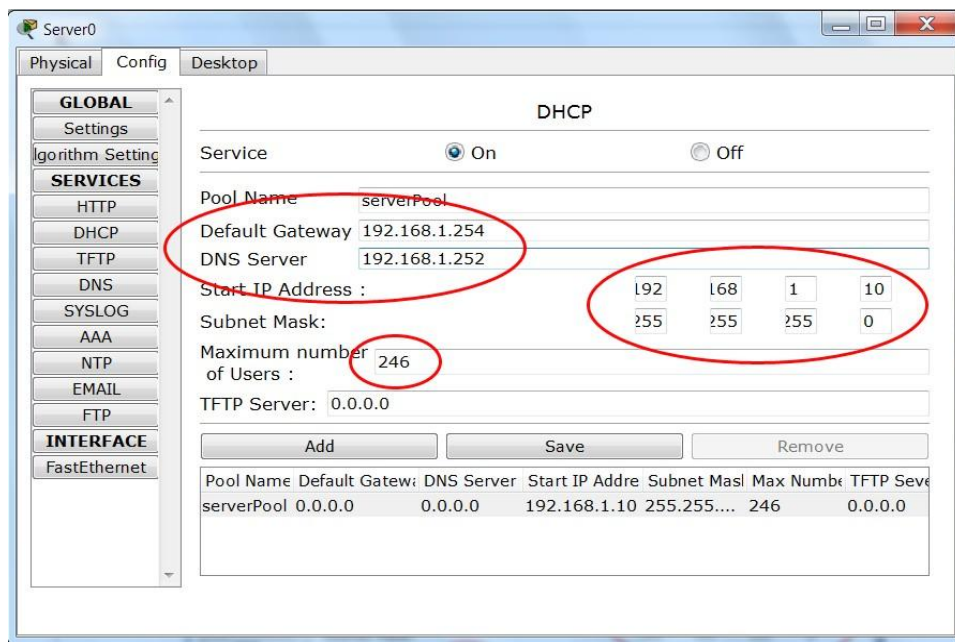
Server0

Physical Config Desktop

GLOBAL
Settings
lgorithm Setting
SERVICES
HTTP
DHCP
TFTP
DNS
SYSLOG
AAA
NTP
EMAIL
FTP
INTERFACE
FastEthernet

DHCP

Service On Off

Pool Name serverPool
Default Gateway 192.168.1.254
DNS Server 192.168.1.252
Start IP Address : 192 168 1 10
Subnet Mask: 255 255 255 0
Maximum number of Users : 246
TFTP Server: 0.0.0.0

Add Save Remove

| Pool Name | Default Gatewa | DNS Server | Start IP Addre | Subnet Masl | Max Numbe | TFTP Seve |
|---|---|---|---|---|---|---|
| serverPool | 0.0.0.0 | 0.0.0.0 | 192.168.1.10 | 255.255.... | 246 | 0.0.0.0 |